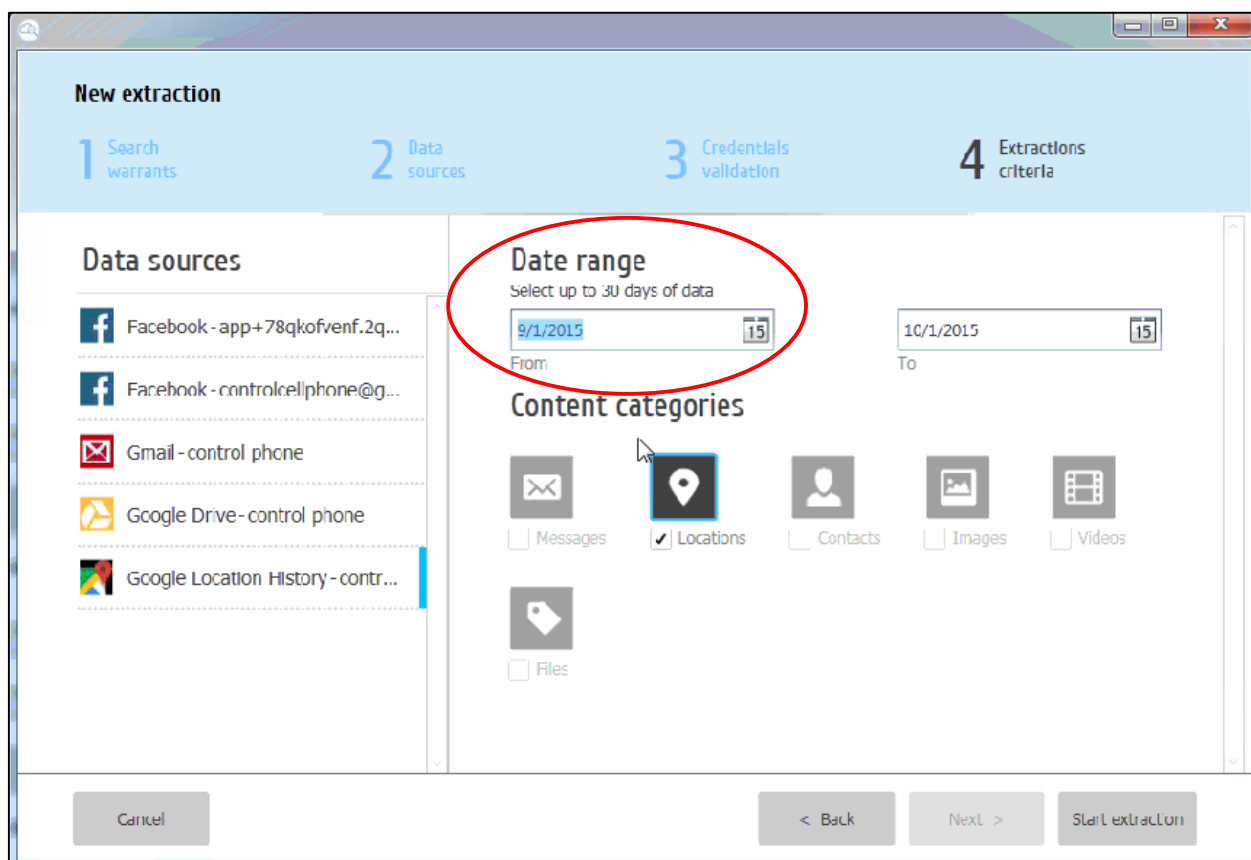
New extraction

1 Search warrants

2 Data sources

3 Credentials validation

4 Extractions criteria

Data sources

Facebook - app+78qkofvenf.2q...

Facebook - controlcellphone@g...

Gmail - control phone

Google Drive - control phone

Google Location History - contr...

Date range

Select up to 30 days of data

9/1/2015 15

From

10/1/2015 15

To

Content categories

Messages

Locations

Contacts

Images

Videos

Files

Cancel

< Back

Next >

Start extraction